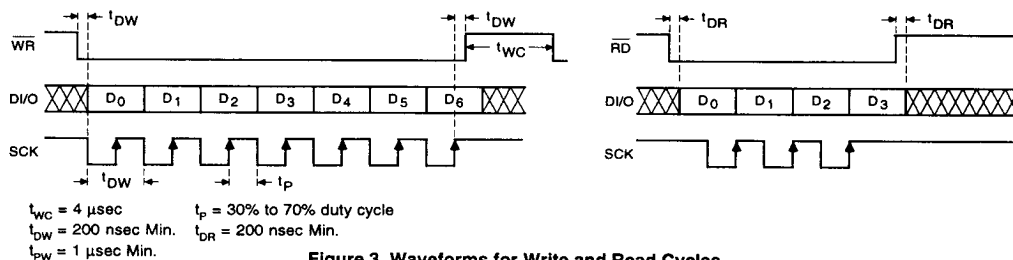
$t_{DW}$

$t_{DW}$

$\overline{WR}$

$t_{WC}$

DI/O

$D_0$ $D_1$ $D_2$ $D_3$ $D_4$ $D_5$ $D_6$

SCK

$t_{DW}$

$t_P$

$t_{DR}$

$t_{DR}$

$\overline{RD}$

DI/O

$D_0$ $D_1$ $D_2$ $D_3$

SCK

$t_{WC}$ = 4 µsec
$t_{DW}$ = 200 nsec Min.
$t_{PW}$ = 1 µsec Min.

$t_P$ = 30% to 70% duty cycle
$t_{DR}$ = 200 nsec Min.

Figure 3. Waveforms for Write and Read Cycles